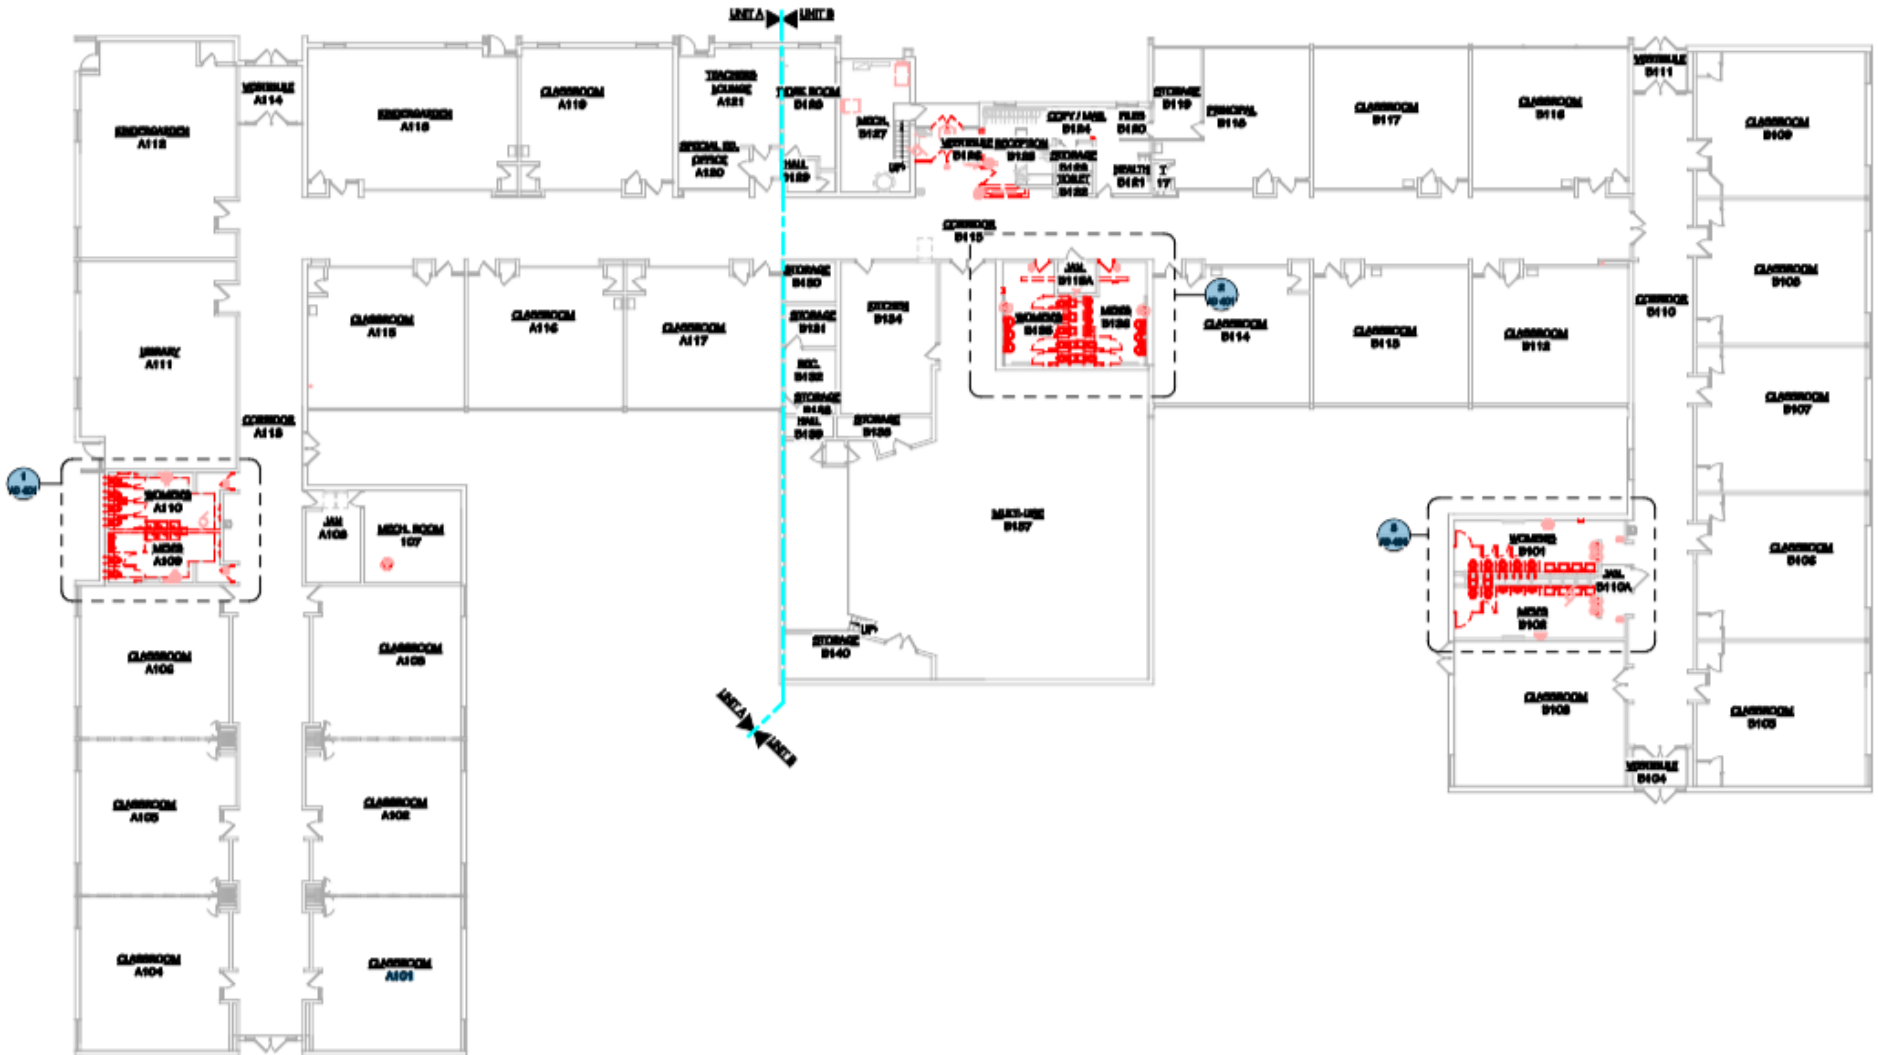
UNIT A UNIT B

KINDERGARTEN
A112

VESTIBULE
A114

KINDERGARTEN
A118

CLASSROOM
A119

TEACHERS LOUNGE
A121

SPECIAL ED. OFFICE
A120

WORK ROOM
B129

HALL
B129

MECH.
B127

VESTIBULE RECEPTION
B126

B125

COPY / MAIL
B124

FILES
B120

STORAGE
B123

TOILET
B122

HEALTH
B121

STORAGE
B119

PRINCIPAL
B118

CLASSROOM
B117

CLASSROOM
B116

VESTIBULE
B111

CLASSROOM
B109

CORRIDOR
B115

STORAGE
B130

STORAGE
B131

SEC.
B132

STORAGE
B133

HALL
B139

KITCHEN
B134

STORAGE
B135

JAN.
B115A

WOMENS
B135

MENS
B136

CLASSROOM
B114

CLASSROOM
B113

CLASSROOM
B112

CORRIDOR
B110

CLASSROOM
B108

CLASSROOM
B107

LIBRARY
A111

CLASSROOM
A115

CLASSROOM
A116

CLASSROOM
A117

CORRIDOR
A113

WOMENS
A110

MENS
A109

JAN
A108

MECH. ROOM
107

MULTI-USE
B137

WOMENS
B101

JAN.
B110A

MENS
B102

CLASSROOM
B106

STORAGE
B140

CLASSROOM
A106

CLASSROOM
A103

CLASSROOM
B103

CLASSROOM
B105

VESTIBULE
B104

CLASSROOM
A105

CLASSROOM
A102

CLASSROOM
A104

CLASSROOM
A101

UNIT A UNIT B